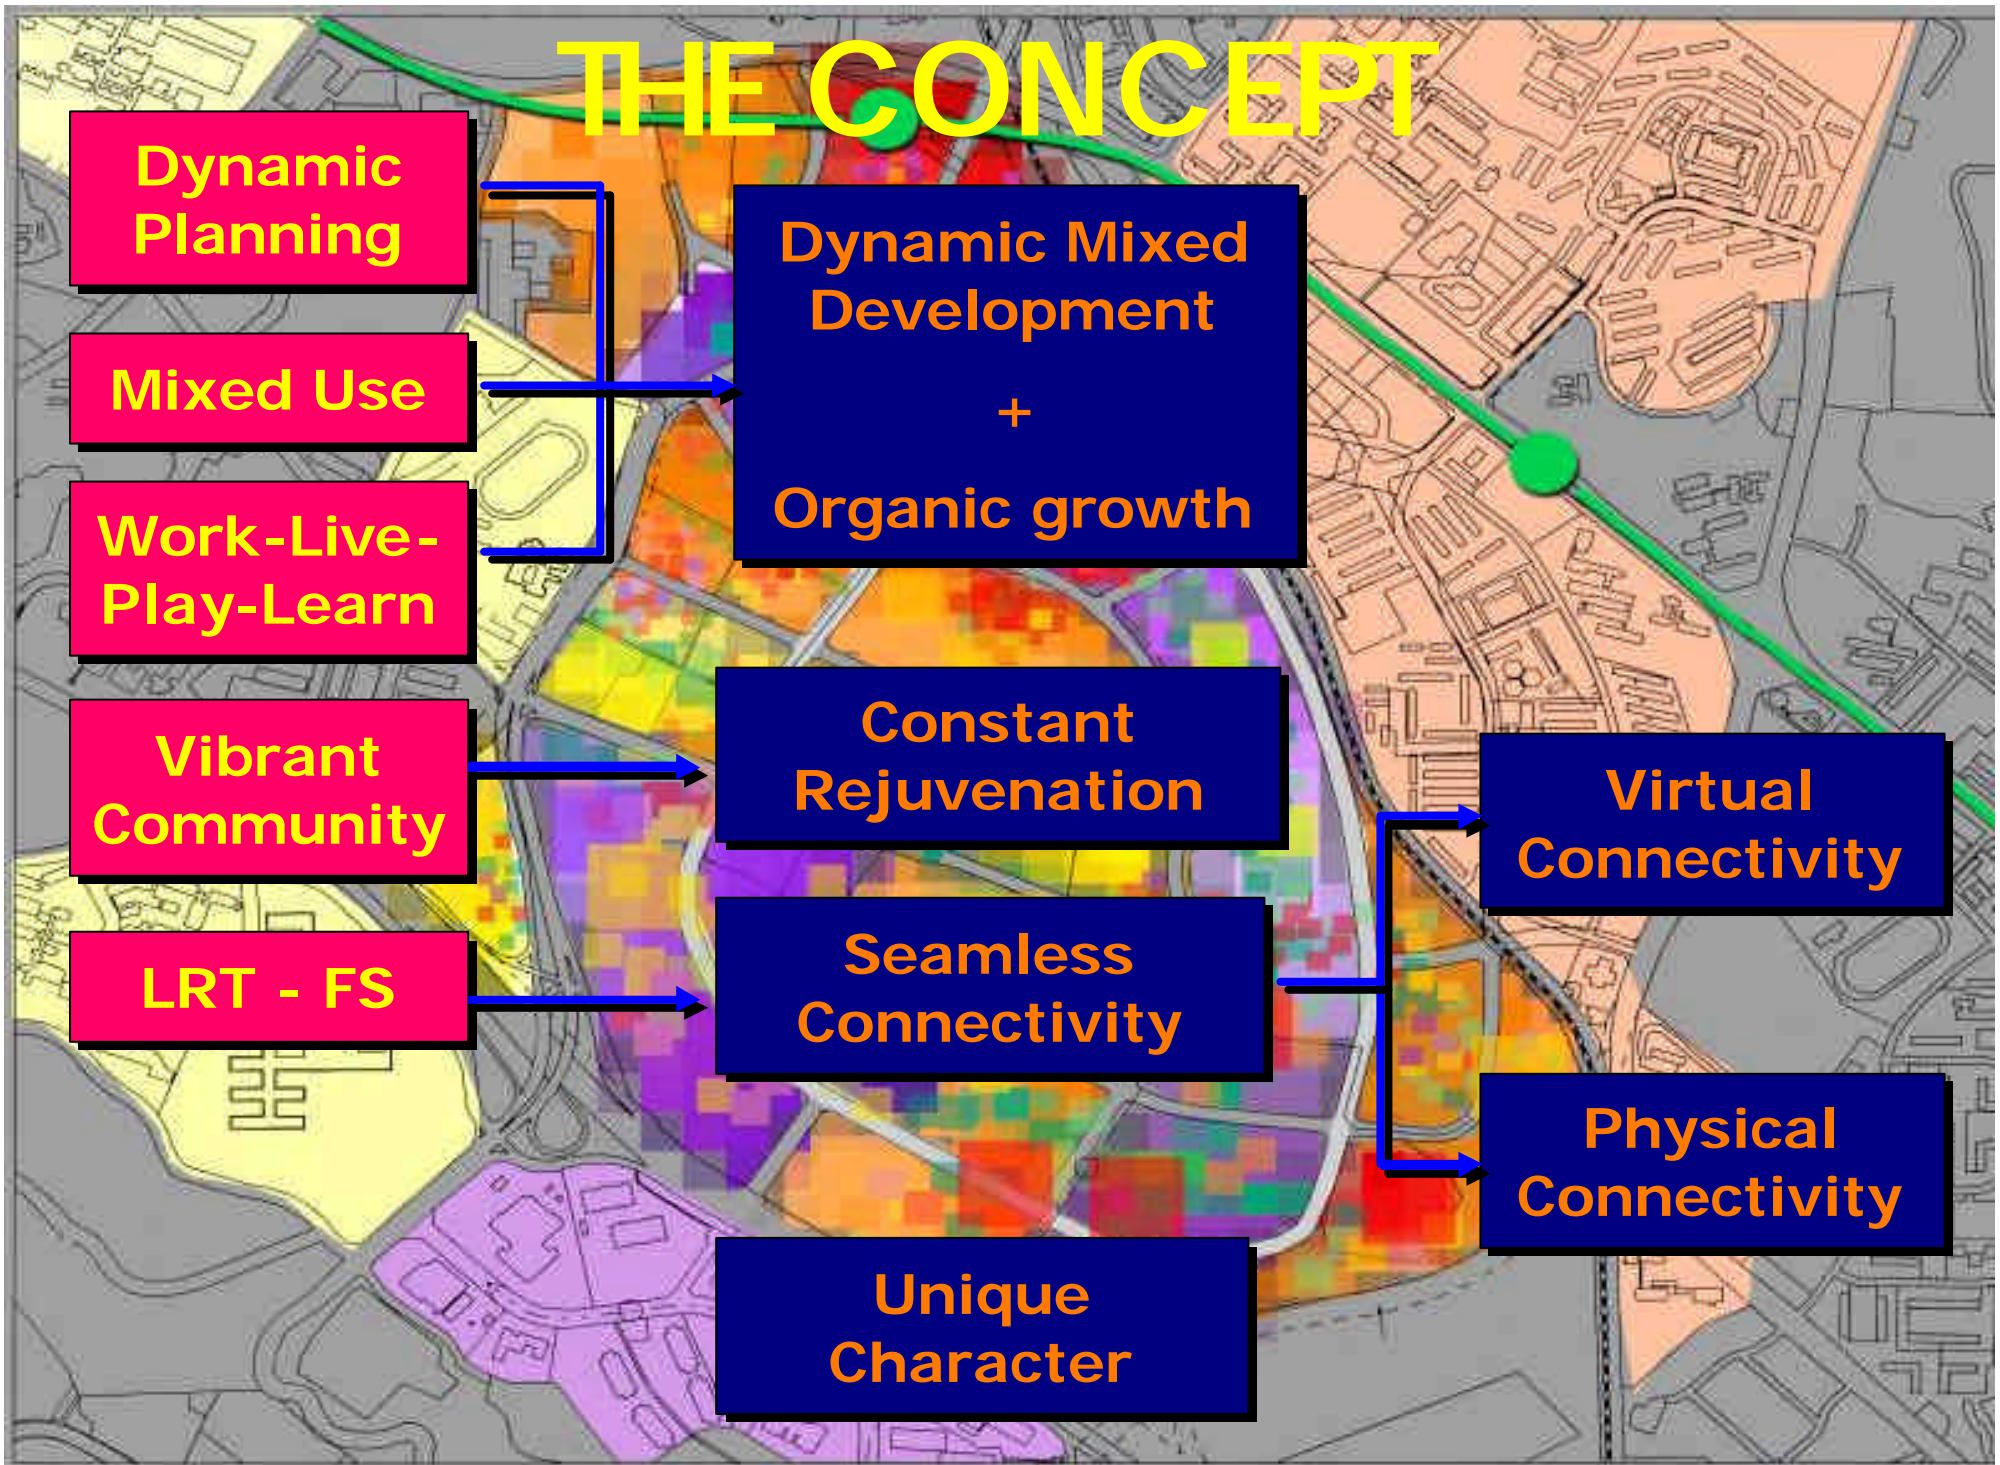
THE CONCEPT

Dynamic Planning

Mixed Use

Work-Live-Play-Learn

Vibrant Community

LRT - FS

Dynamic Mixed Development

+

Organic growth

Constant Rejuvenation

Seamless Connectivity

Unique Character

Virtual Connectivity

Physical Connectivity